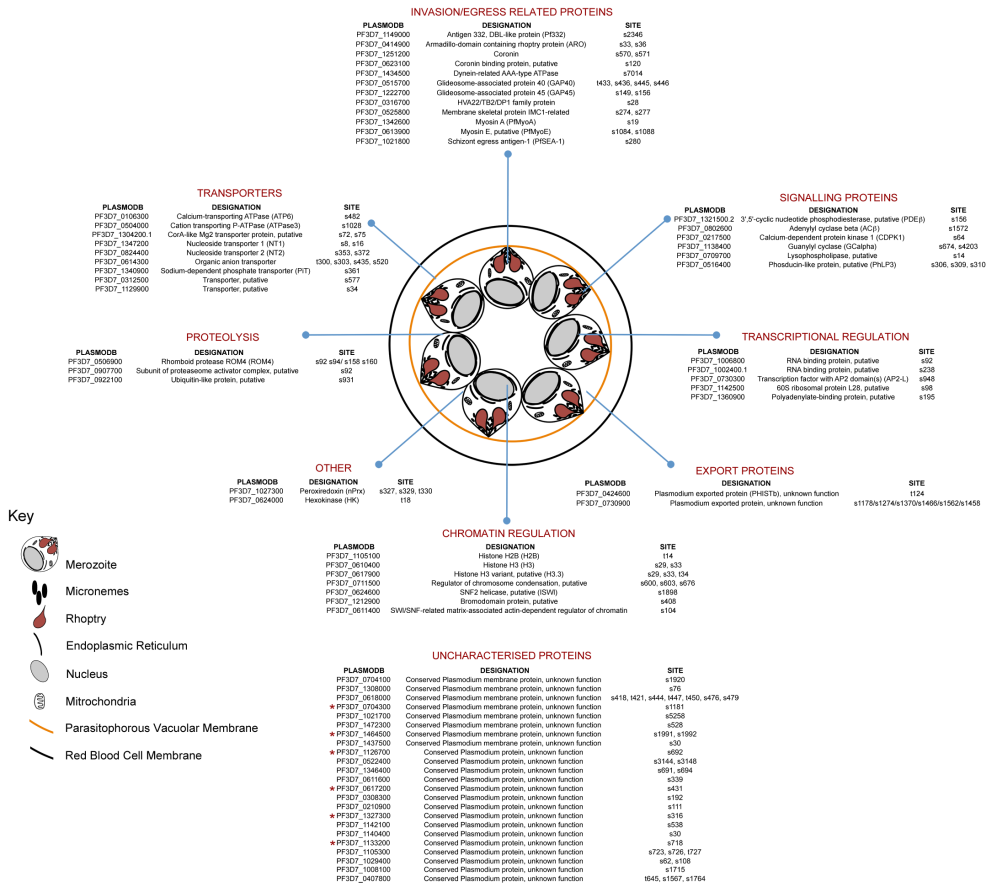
INVASION/EGRESS RELATED PROTEINS

| PLASMODB | DESIGNATION | SITE |
|---|---|---|
| PF3D7_1149000 | Antigen 332, DBL-like protein (Pf332) | s2346 |
| PF3D7_0414900 | Armadillo-domain containing rhoptry protein (ARO) | s33, s36 |
| PF3D7_1251200 | Coronin | s570, s571 |
| PF3D7_0623100 | Coronin binding protein, putative | s120 |
| PF3D7_1434500 | Dynein-related AAA-type ATPase | s7014 |
| PF3D7_0515700 | Glideosome-associated protein 40 (GAP40) | t433, s436, s445, s446 |
| PF3D7_1222700 | Glideosome-associated protein 45 (GAP45) | s149, s156 |
| PF3D7_0316700 | HVA22/TB2/DP1 family protein | s28 |
| PF3D7_0525800 | Membrane skeletal protein IMC1-related | s274, s277 |
| PF3D7_1342600 | Myosin A (PfMyoA) | s19 |
| PF3D7_0613900 | Myosin E, putative (PfMyoE) | s1084, s1088 |
| PF3D7_1021800 | Schizont egress antigen-1 (PfSEA-1) | s280 |

TRANSPORTERS

| PLASMODB | DESIGNATION | SITE |
|---|---|---|
| PF3D7_0106300 | Calcium-transporting ATPase (ATP6) | s482 |
| PF3D7_0504000 | Cation transporting P-ATPase (ATPase3) | s1028 |
| PF3D7_1304200.1 | CorA-like Mg2 transporter protein, putative | s72, s75 |
| PF3D7_1347200 | Nucleoside transporter 1 (NT1) | s8, s16 |
| PF3D7_0824400 | Nucleoside transporter 2 (NT2) | s353, s372 |
| PF3D7_0614300 | Organic anion transporter | t300, s303, s435, s520 |
| PF3D7_1340900 | Sodium-dependent phosphate transporter (PiT) | s361 |
| PF3D7_0312500 | Transporter, putative | s577 |
| PF3D7_1129900 | Transporter, putative | s34 |

SIGNALLING PROTEINS

| PLASMODB | DESIGNATION | SITE |
|---|---|---|
| PF3D7_1321500.2 | 3',5'-cyclic nucleotide phosphodiesterase, putative (PDEβ) | s156 |
| PF3D7_0802600 | Adenylyl cyclase beta (ACβ) | s1572 |
| PF3D7_0217500 | Calcium-dependent protein kinase 1 (CDPK1) | s64 |
| PF3D7_1138400 | Guanylyl cyclase (GCalpha) | s674, s4203 |
| PF3D7_0709700 | Lysophospholipase, putative | s14 |
| PF3D7_0516400 | Phosducin-like protein, putative (PhLP3) | s306, s309, s310 |

PROTEOLYSIS

| PLASMODB | DESIGNATION | SITE |
|---|---|---|
| PF3D7_0506900 | Rhomboid protease ROM4 (ROM4) | s92 s94/ s158 s160 |
| PF3D7_0907700 | Subunit of proteasome activator complex, putative | s92 |
| PF3D7_0922100 | Ubiquitin-like protein, putative | s931 |

TRANSCRIPTIONAL REGULATION

| PLASMODB | DESIGNATION | SITE |
|---|---|---|
| PF3D7_1006800 | RNA binding protein, putative | s92 |
| PF3D7_1002400.1 | RNA binding protein, putative | s238 |
| PF3D7_0730300 | Transcription factor with AP2 domain(s) (AP2-L) | s948 |
| PF3D7_1142500 | 60S ribosomal protein L28, putative | s98 |
| PF3D7_1360900 | Polyadenylate-binding protein, putative | s195 |

OTHER

| PLASMODB | DESIGNATION | SITE |
|---|---|---|
| PF3D7_1027300 | Peroxiredoxin (nPrx) | s327, s329, t330 |
| PF3D7_0624000 | Hexokinase (HK) | t18 |

EXPORT PROTEINS

| PLASMODB | DESIGNATION | SITE |
|---|---|---|
| PF3D7_0424600 | Plasmodium exported protein (PHISTb), unknown function | t124 |
| PF3D7_0730900 | Plasmodium exported protein, unknown function | s1178/s1274/s1370/s1466/s1562/s1458 |

Key
Merozoite
Micronemes
Rhoptry
Endoplasmic Reticulum
Nucleus
Mitochondria
Parasitophorous Vacuolar Membrane
Red Blood Cell Membrane

CHROMATIN REGULATION

| PLASMODB | DESIGNATION | SITE |
|---|---|---|
| PF3D7_1105100 | Histone H2B (H2B) | t14 |
| PF3D7_0610400 | Histone H3 (H3) | s29, s33 |
| PF3D7_0617900 | Histone H3 variant, putative (H3.3) | s29, s33, t34 |
| PF3D7_0711500 | Regulator of chromosome condensation, putative | s600, s603, s676 |
| PF3D7_0624600 | SNF2 helicase, putative (ISWI) | s1898 |
| PF3D7_1212900 | Bromodomain protein, putative | s408 |
| PF3D7_0611400 | SWI/SNF-related matrix-associated actin-dependent regulator of chromatin | s104 |

UNCHARACTERISED PROTEINS

| PLASMODB | DESIGNATION | SITE |
|---|---|---|
| PF3D7_0704100 | Conserved Plasmodium membrane protein, unknown function | s1920 |
| PF3D7_1308000 | Conserved Plasmodium membrane protein, unknown function | s76 |
| PF3D7_0618000 | Conserved Plasmodium membrane protein, unknown function | s418, t421, s444, t447, t450, s476, s479 |
| * PF3D7_0704300 | Conserved Plasmodium membrane protein, unknown function | s1181 |
| PF3D7_1021700 | Conserved Plasmodium membrane protein, unknown function | s5258 |
| PF3D7_1472300 | Conserved Plasmodium membrane protein, unknown function | s528 |
| * PF3D7_1464500 | Conserved Plasmodium membrane protein, unknown function | s1991, s1992 |
| PF3D7_1437500 | Conserved Plasmodium membrane protein, unknown function | s30 |
| * PF3D7_1126700 | Conserved Plasmodium protein, unknown function | s692 |
| PF3D7_0522400 | Conserved Plasmodium protein, unknown function | s3144, s3148 |
| PF3D7_1346400 | Conserved Plasmodium protein, unknown function | s691, s694 |
| PF3D7_0611600 | Conserved Plasmodium protein, unknown function | s339 |
| * PF3D7_0617200 | Conserved Plasmodium protein, unknown function | s431 |
| PF3D7_0308300 | Conserved Plasmodium protein, unknown function | s192 |
| PF3D7_0210900 | Conserved Plasmodium protein, unknown function | s111 |
| * PF3D7_1327300 | Conserved Plasmodium protein, unknown function | s316 |
| PF3D7_1142100 | Conserved Plasmodium protein, unknown function | s538 |
| PF3D7_1140400 | Conserved Plasmodium protein, unknown function | s30 |
| * PF3D7_1133200 | Conserved Plasmodium protein, unknown function | s718 |
| PF3D7_1105300 | Conserved Plasmodium protein, unknown function | s723, s726, t727 |
| PF3D7_1029400 | Conserved Plasmodium protein, unknown function | s62, s108 |
| PF3D7_1008100 | Conserved Plasmodium protein, unknown function | s1715 |
| PF3D7_0407800 | Conserved Plasmodium protein, unknown function | t645, s1567, s1764 |